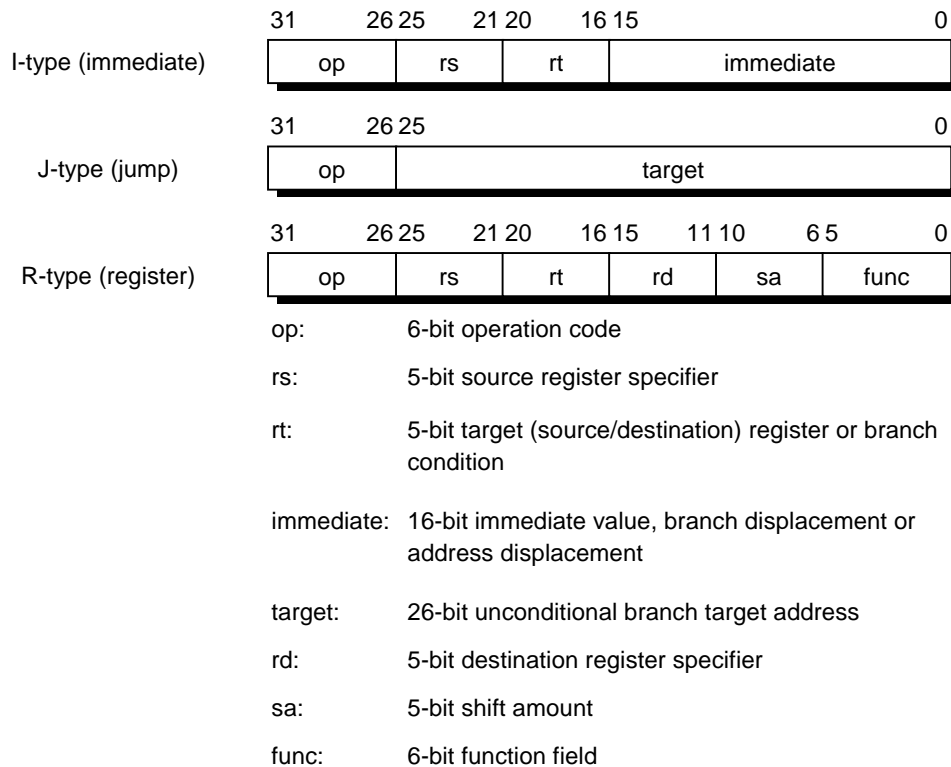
I-type (immediate)

| 31 26 | 25 21 | 20 16 | 15 0 |
|---|---|---|---|
| op | rs | rt | immediate |

J-type (jump)

| 31 26 | 25 0 |
|---|---|
| op | target |

R-type (register)

| 31 26 | 25 21 | 20 16 | 15 11 | 10 6 | 5 0 |
|---|---|---|---|---|---|
| op | rs | rt | rd | sa | func |

op: 6-bit operation code

rs: 5-bit source register specifier

rt: 5-bit target (source/destination) register or branch condition

immediate: 16-bit immediate value, branch displacement or address displacement

target: 26-bit unconditional branch target address

rd: 5-bit destination register specifier

sa: 5-bit shift amount

func: 6-bit function field